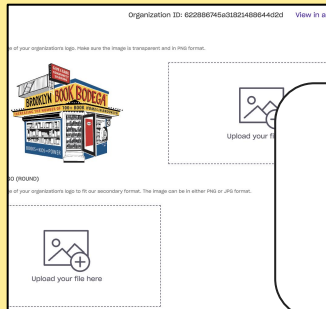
Organization ID: 622886745a31821488644d2d View in a

e of your organizations logo. Make sure the image is transparent and in PNG format.

BROOKLYN BOOK BODEGA

Upload your fi

O (ROUND)

e of your organization's logo to fit our secondary format. The image can be in either PNG or JPG format.

Upload your file here